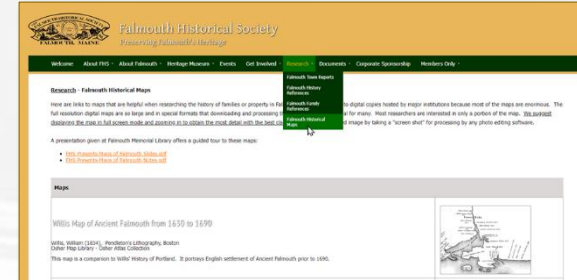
HISTORICAL SOCIETY
FALMOUTH, MAINE

Falmouth Historical Society
Preserving Falmouth's Heritage

Welcome | About FHS | About Falmouth | Heritage Museum | Events | Get Involved | Research | Documents | Corporate Sponsorship | Members Only

Falmouth Town Reports
Falmouth History References
Falmouth Family References
Falmouth Historical Maps

Research · Falmouth Historical Maps

Here are links to maps that are helpful when researching the history of families or property in Fa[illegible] to digital copies hosted by major institutions because most of the maps are enormous. The full resolution digital maps are so large and in special formats that downloading and processing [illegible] for many. Most researchers are interested in only a portion of the map. We suggest displaying the map in full screen mode and zooming in to obtain the most detail with the best cl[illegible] image by taking a "screen shot" for processing by any photo editing software.

A presentation given at Falmouth Memorial Library offers a guided tour to these maps:

FHS Presents Maps of Falmouth Slides.pdf
FHS Presents Maps of Falmouth Notes.pdf

Maps

Willis Map of Ancient Falmouth from 1630 to 1690

Willis, William (1834), Pendleton's Lithography, Boston
Osher Map Library · Osher Atlas Collection

This map is a companion to Willis' History of Portland. It portrays English settlement of Ancient Falmouth prior to 1690.